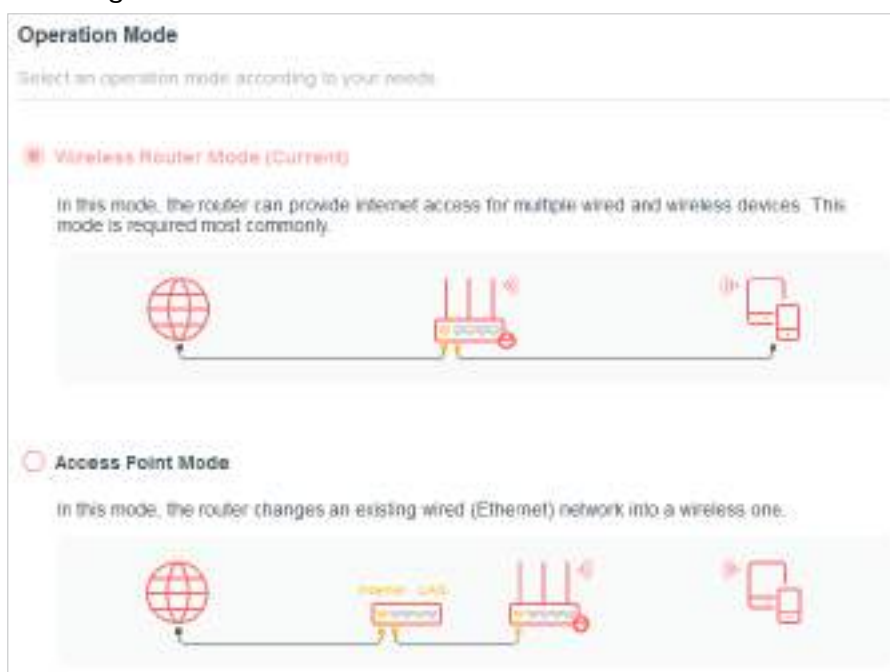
Operation Mode

Select an operation mode according to your needs.

Wireless Router Mode (Current)

In this mode, the router can provide internet access for multiple wired and wireless devices. This mode is required most commonly.

Access Point Mode

In this mode, the router changes an existing wired (Ethernet) network into a wireless one.

Internet LAN